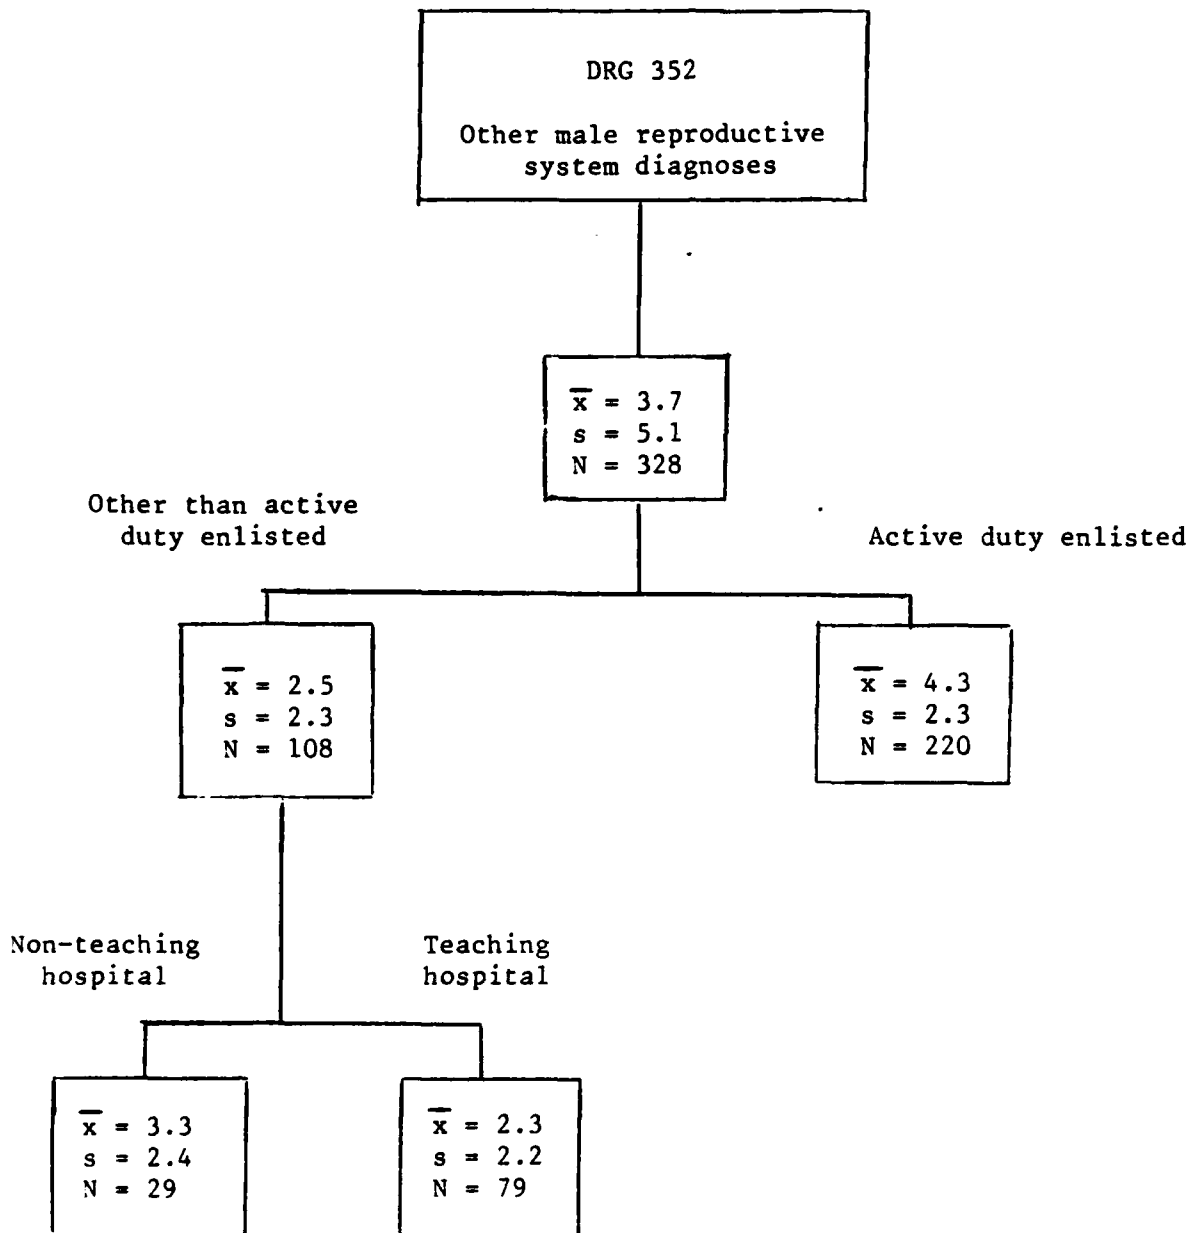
DRG 352

Other male reproductive system diagnoses

$\overline{x}$ = 3.7
s = 5.1
N = 328

Other than active duty enlisted

Active duty enlisted

$\overline{x}$ = 2.5
s = 2.3
N = 108

$\overline{x}$ = 4.3
s = 2.3
N = 220

Non-teaching hospital

Teaching hospital

$\overline{x}$ = 3.3
s = 2.4
N = 29

$\overline{x}$ = 2.3
s = 2.2
N = 79